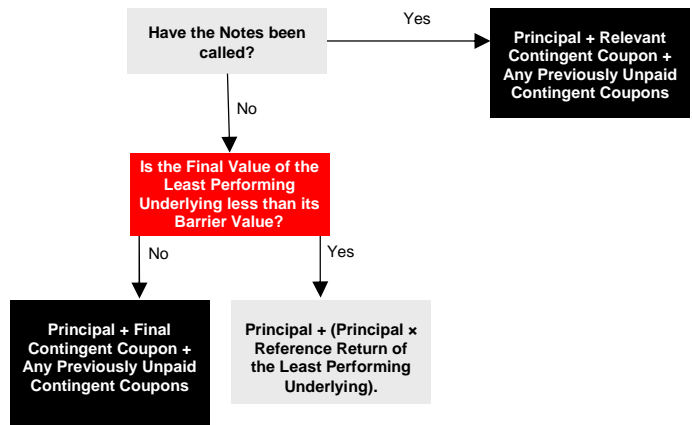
Have the Notes been called?

Yes

Principal + Relevant Contingent Coupon + Any Previously Unpaid Contingent Coupons

No

Is the Final Value of the Least Performing Underlying less than its Barrier Value?

No

Yes

Principal + Final Contingent Coupon + Any Previously Unpaid Contingent Coupons

Principal + (Principal × Reference Return of the Least Performing Underlying).